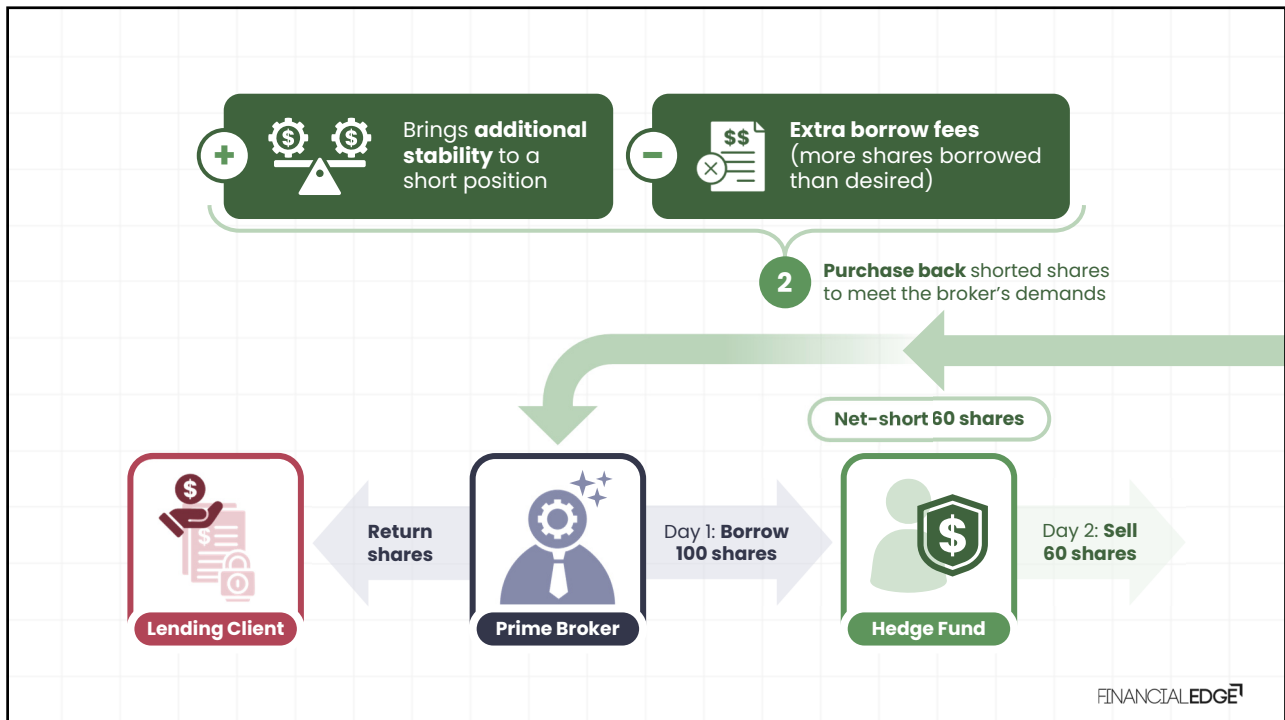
Brings **additional stability** to a short position

**Extra borrow fees** (more shares borrowed than desired)

2 **Purchase back** shorted shares to meet the broker's demands

Net-short 60 shares

Return shares

Day 1: **Borrow 100 shares**

Day 2: **Sell 60 shares**

Lending Client

Prime Broker

Hedge Fund

FINANCIALEDGE